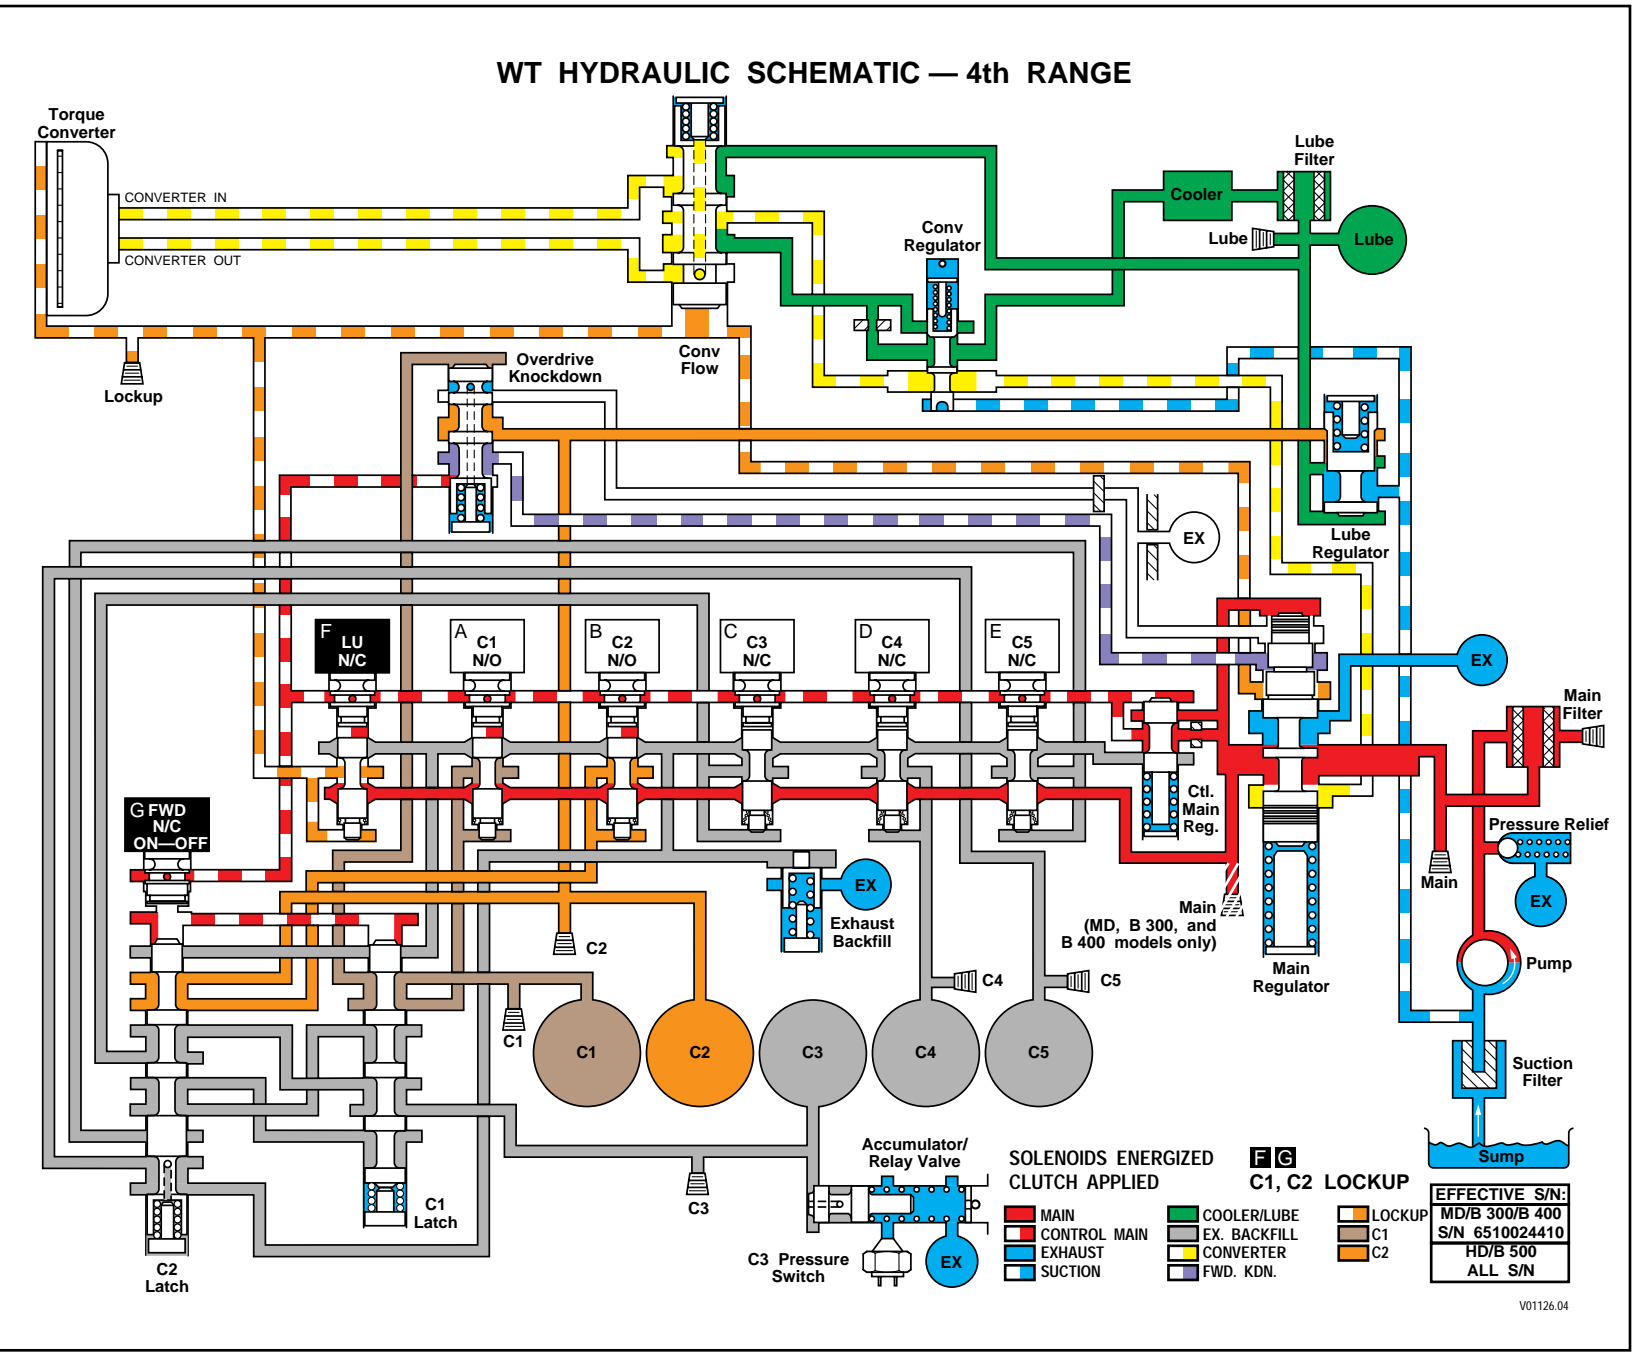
WT HYDRAULIC SCHEMATIC — 4th RANGE

Torque Converter

CONVERTER IN

CONVERTER OUT

Lockup

Overdrive Knockdown

Conv Flow

Conv Regulator

Cooler

Lube Filter

Lube

Lube

Lube Regulator

EX

F LU N/C

A C1 N/O

B C2 N/O

C C3 N/C

D C4 N/C

E C5 N/C

EX

Main Filter

Ctl. Main Reg.

Pressure Relief

Main

EX

G FWD N/C ON—OFF

EX

Exhaust Backfill

C2

Main (MD, B 300, and B 400 models only)

Main Regulator

Pump

C4

C5

C1

C1

C2

C3

C4

C5

Suction Filter

Sump

C1 Latch

C3

Accumulator/ Relay Valve

SOLENOIDS ENERGIZED F G
CLUTCH APPLIED C1, C2 LOCKUP

C2 Latch

C3 Pressure Switch

EX

MAIN
CONTROL MAIN
EXHAUST
SUCTION

COOLER/LUBE
EX. BACKFILL
CONVERTER
FWD. KDN.

LOCKUP
C1
C2

EFFECTIVE S/N:
MD/B 300/B 400
S/N 6510024410
HD/B 500
ALL S/N

V01126.04